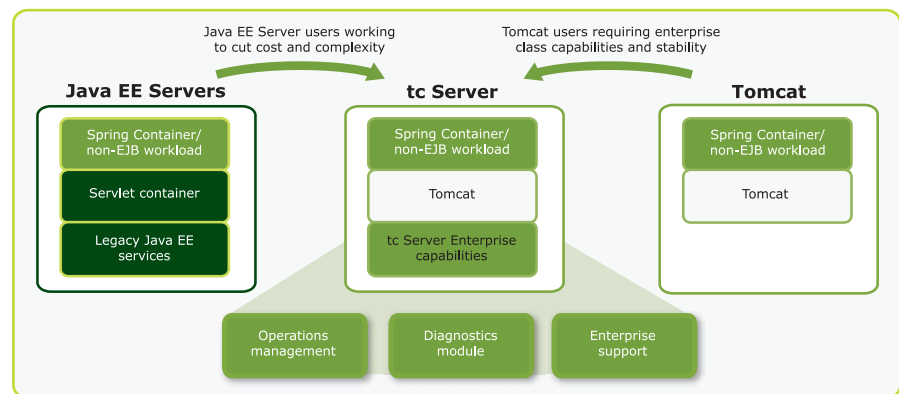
Java EE Server users working to cut cost and complexity

Tomcat users requiring enterprise class capabilities and stability

Java EE Servers

Spring Container/ non-EJB workload

Servlet container

Legacy Java EE services

tc Server

Spring Container/ non-EJB workload

Tomcat

tc Server Enterprise capabilities

Tomcat

Spring Container/ non-EJB workload

Tomcat

Operations management

Diagnostics module

Enterprise support